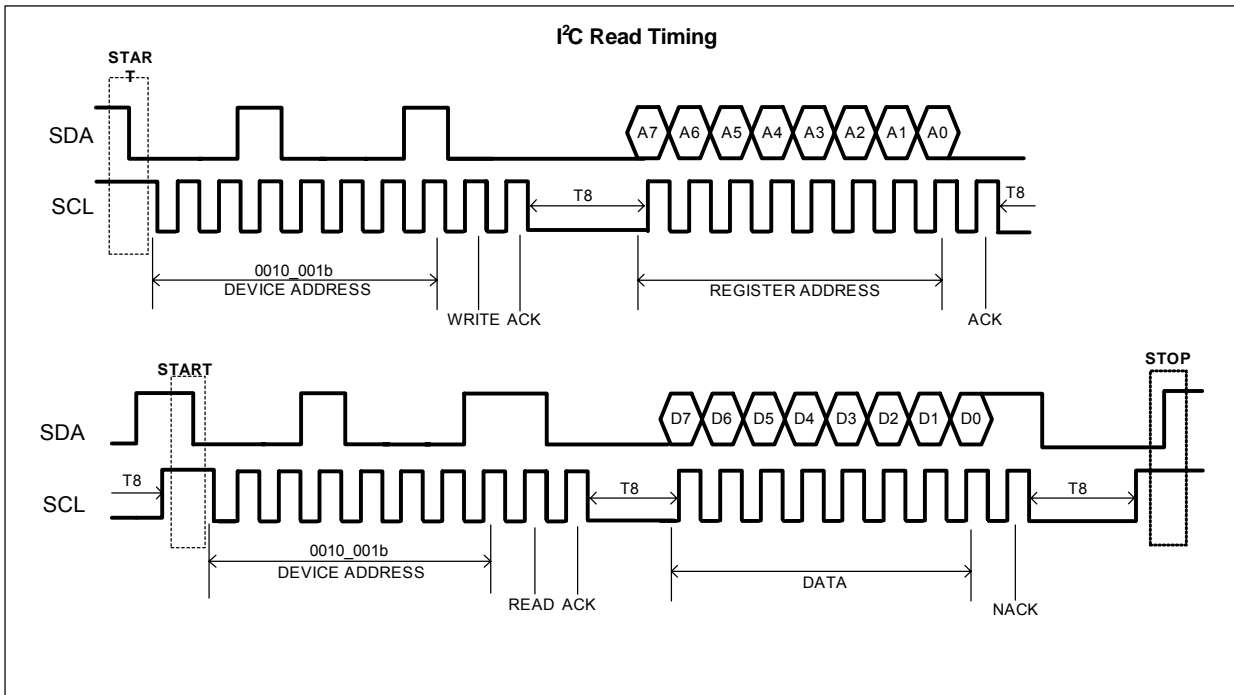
$I^2C$ Read Timing

STAR T

SDA

A7 A6 A5 A4 A3 A2 A1 A0

SCL

T8

T8

0010_001b
DEVICE ADDRESS

WRITE ACK

REGISTER ADDRESS

ACK

START

STOP

SDA

D7 D6 D5 D4 D3 D2 D1 D0

T8

SCL

T8

T8

0010_001b
DEVICE ADDRESS

READ ACK

DATA

NACK